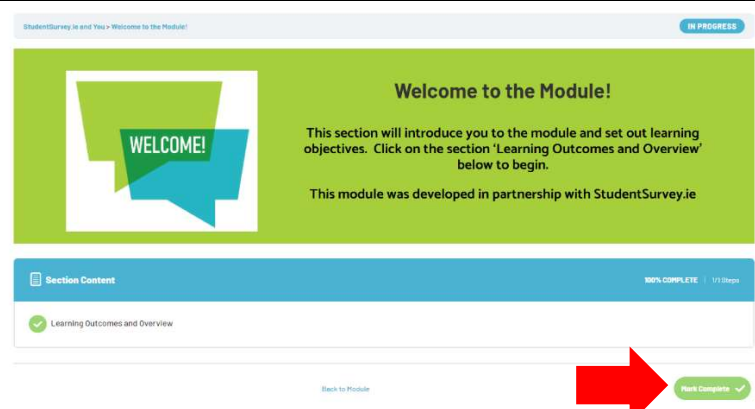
StudentSurvey.ie and You > Welcome to the Module!

IN PROGRESS

WELCOME!

Welcome to the Module!

This section will introduce you to the module and set out learning objectives. Click on the section 'Learning Outcomes and Overview' below to begin.

This module was developed in partnership with StudentSurvey.ie

Section Content

100% COMPLETE | 1/1 Steps

Learning Outcomes and Overview

Back to Module

Mark Complete